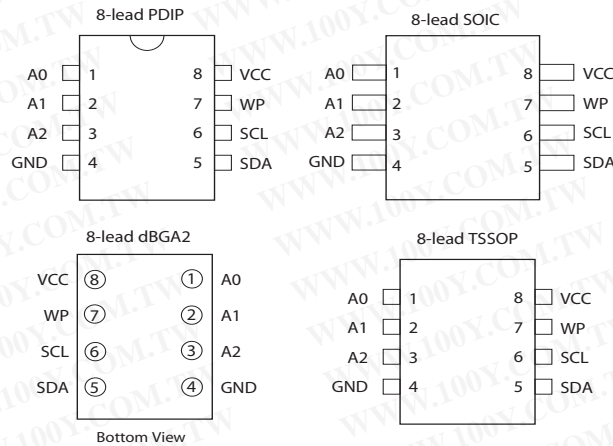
8-lead PDIP

A0 1 8 VCC
A1 2 7 WP
A2 3 6 SCL
GND 4 5 SDA

8-lead SOIC

A0 1 8 VCC
A1 2 7 WP
A2 3 6 SCL
GND 4 5 SDA

8-lead dBGA2

VCC 8 1 A0
WP 7 2 A1
SCL 6 3 A2
SDA 5 4 GND

Bottom View

8-lead TSSOP

A0 1 8 VCC
A1 2 7 WP
A2 3 6 SCL
GND 4 5 SDA

WWW.100Y.COM.TW